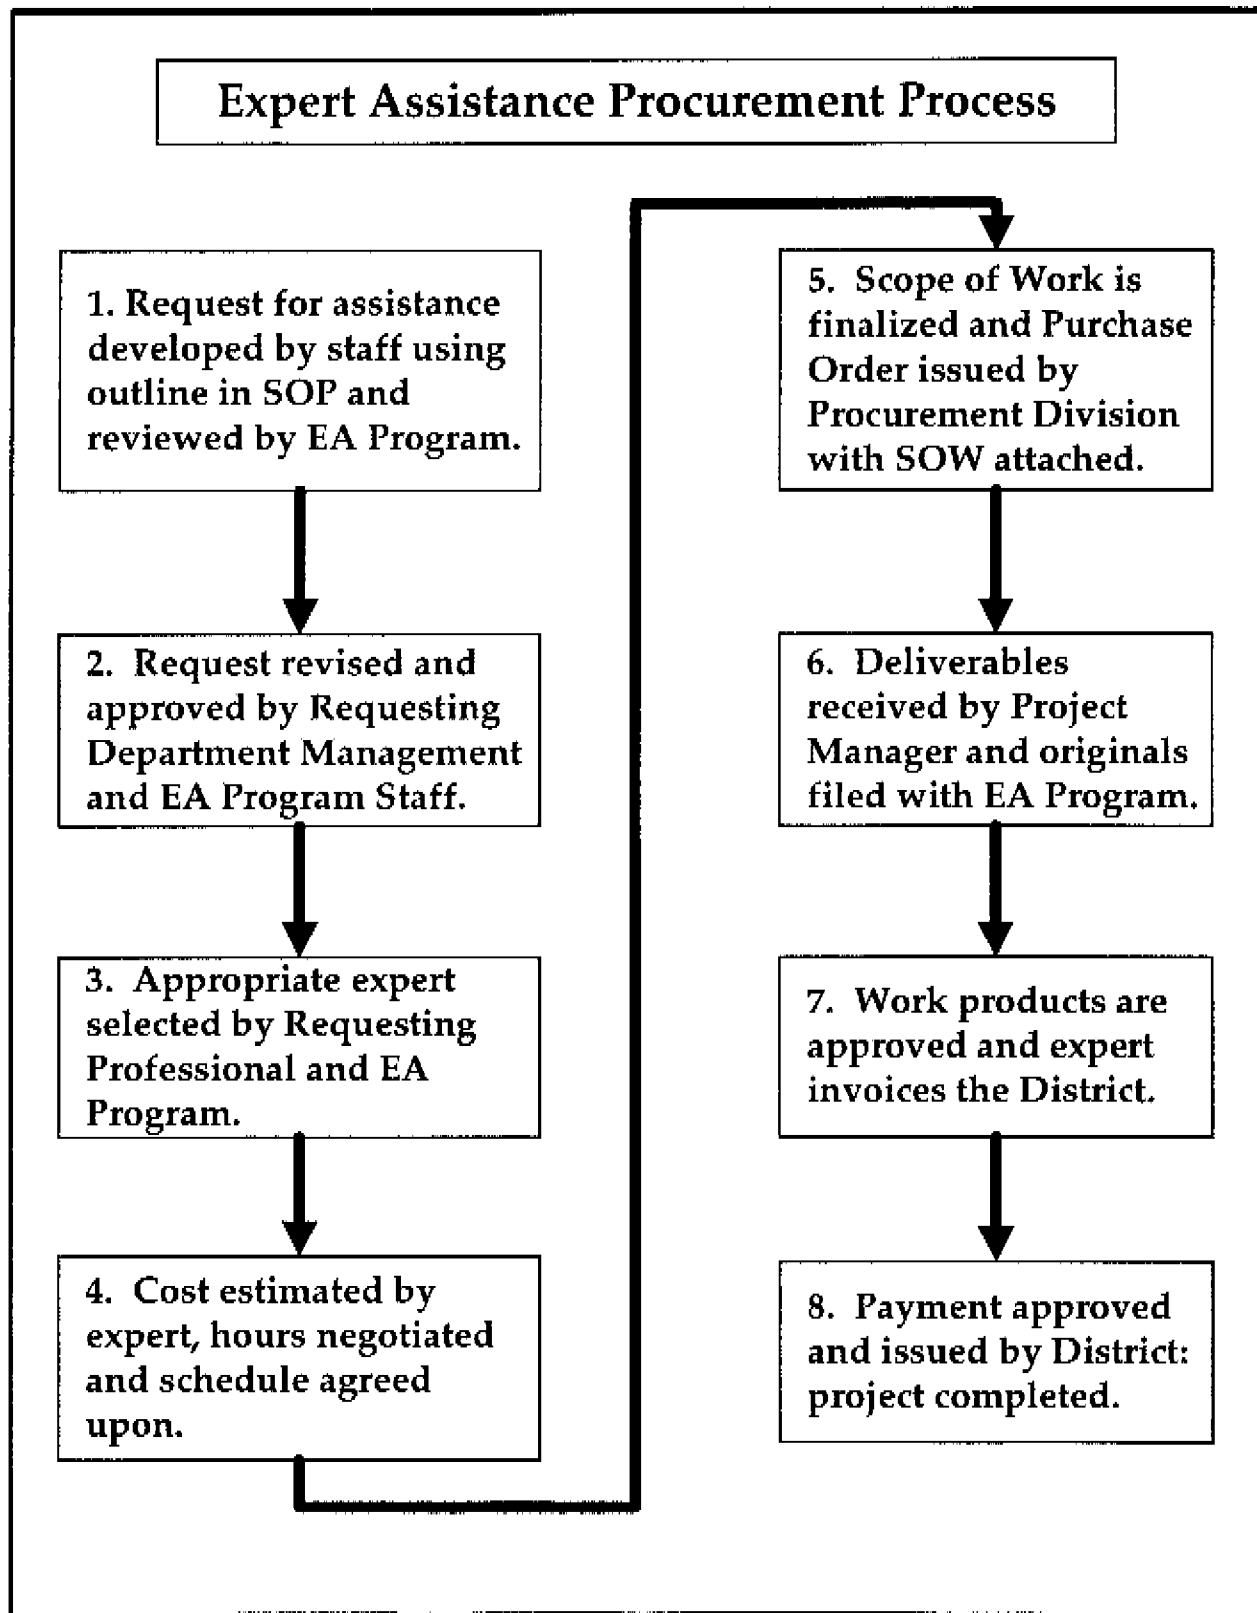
Expert Assistance Procurement Process

1. Request for assistance developed by staff using outline in SOP and reviewed by EA Program.

2. Request revised and approved by Requesting Department Management and EA Program Staff.

3. Appropriate expert selected by Requesting Professional and EA Program.

4. Cost estimated by expert, hours negotiated and schedule agreed upon.

5. Scope of Work is finalized and Purchase Order issued by Procurement Division with SOW attached.

6. Deliverables received by Project Manager and originals filed with EA Program.

7. Work products are approved and expert invoices the District.

8. Payment approved and issued by District: project completed.